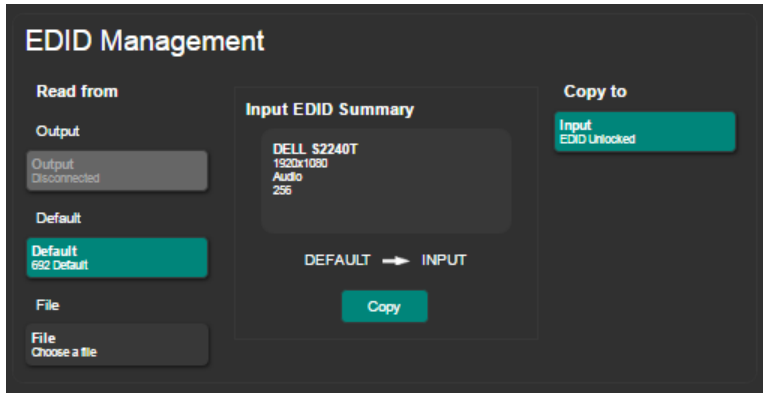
EDID Management

Read from

Output

Output
Disconnected

Default

Default
692 Default

File

File
Choose a file

Input EDID Summary

DELL S2240T
1920x1080
Audio
256

DEFAULT → INPUT

Copy

Copy to

Input
EDID Unlocked